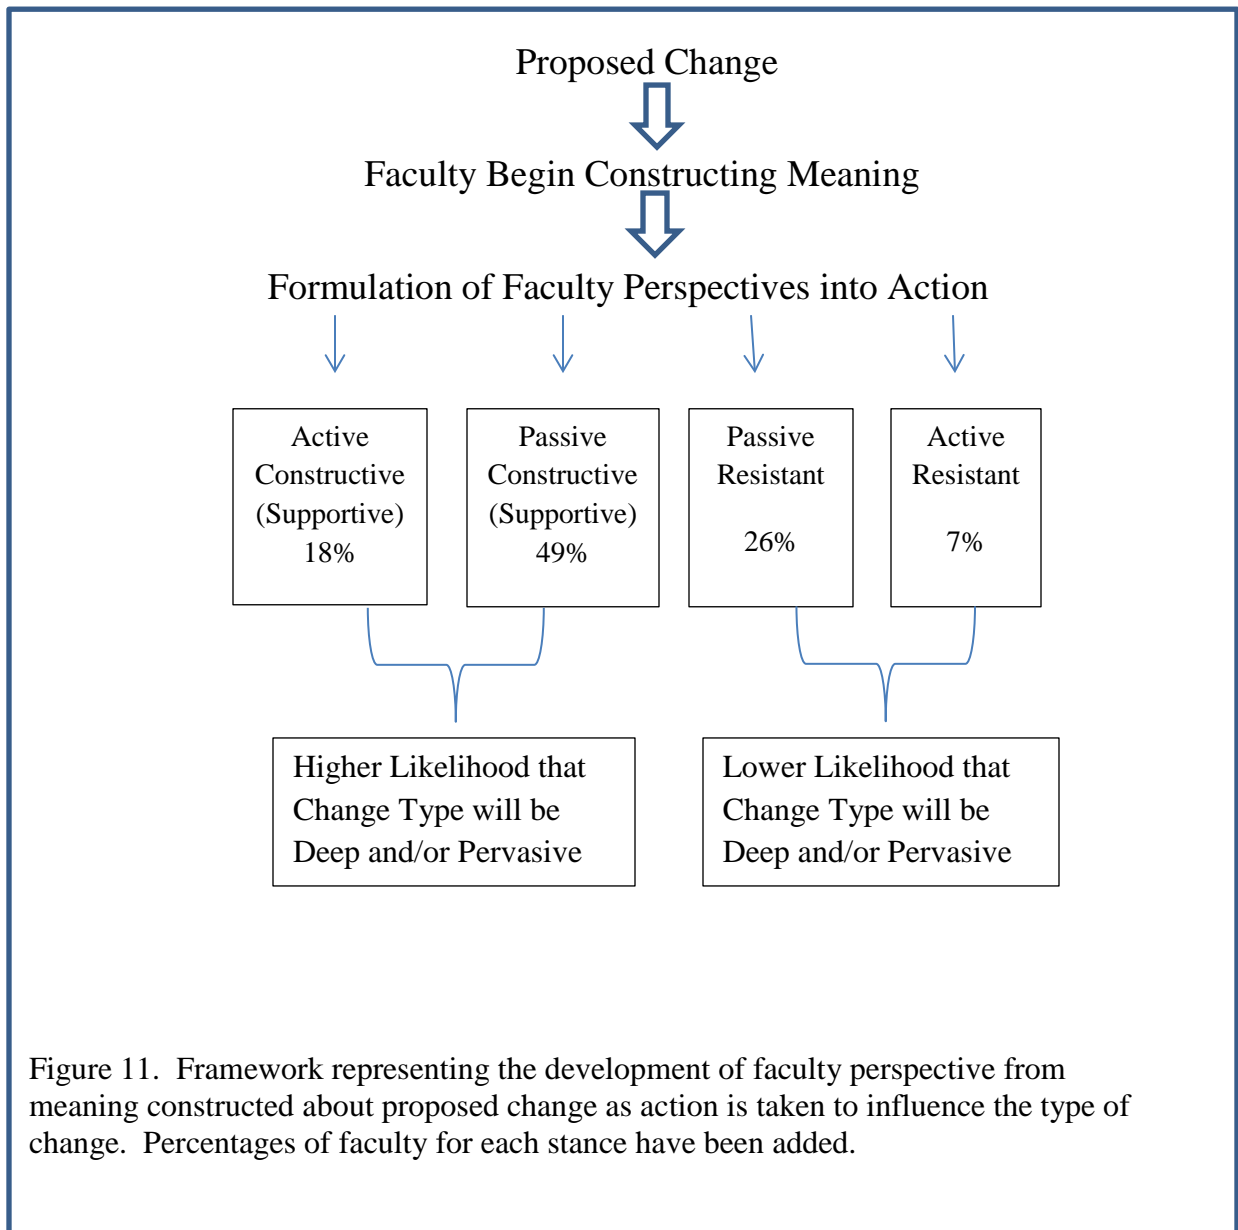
Proposed Change

Faculty Begin Constructing Meaning

Formulation of Faculty Perspectives into Action

Active Constructive (Supportive) 18%

Passive Constructive (Supportive) 49%

Passive Resistant 26%

Active Resistant 7%

Higher Likelihood that Change Type will be Deep and/or Pervasive

Lower Likelihood that Change Type will be Deep and/or Pervasive

Figure 11. Framework representing the development of faculty perspective from meaning constructed about proposed change as action is taken to influence the type of change. Percentages of faculty for each stance have been added.